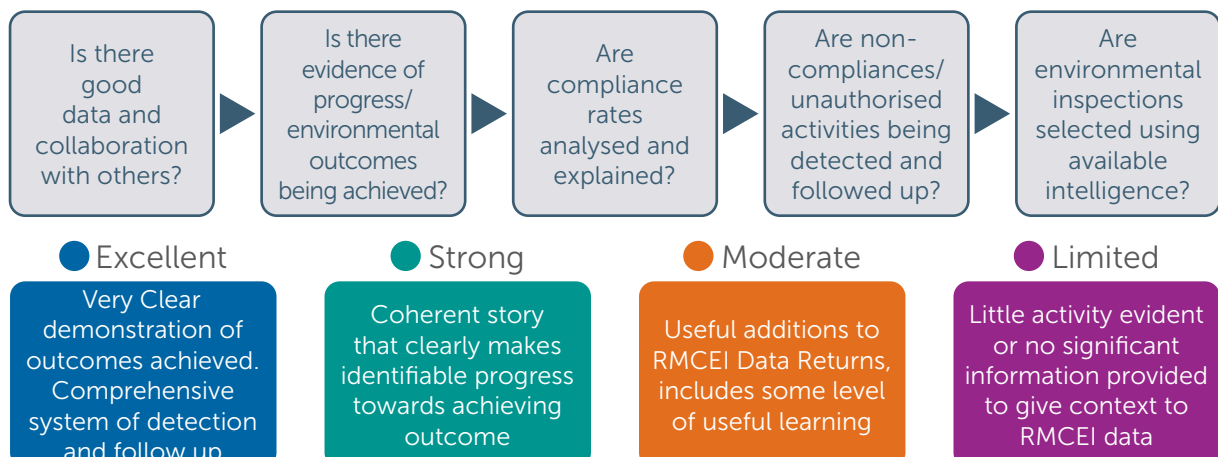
Is there good data and collaboration with others?

Is there evidence of progress/ environmental outcomes being achieved?

Are compliance rates analysed and explained?

Are non-compliances/ unauthorised activities being detected and followed up?

Are environmental inspections selected using available intelligence?

Excellent

Very Clear demonstration of outcomes achieved. Comprehensive system of detection and follow up

Strong

Coherent story that clearly makes identifiable progress towards achieving outcome

Moderate

Useful additions to RMCEI Data Returns, includes some level of useful learning

Limited

Little activity evident or no significant information provided to give context to RMCEI data